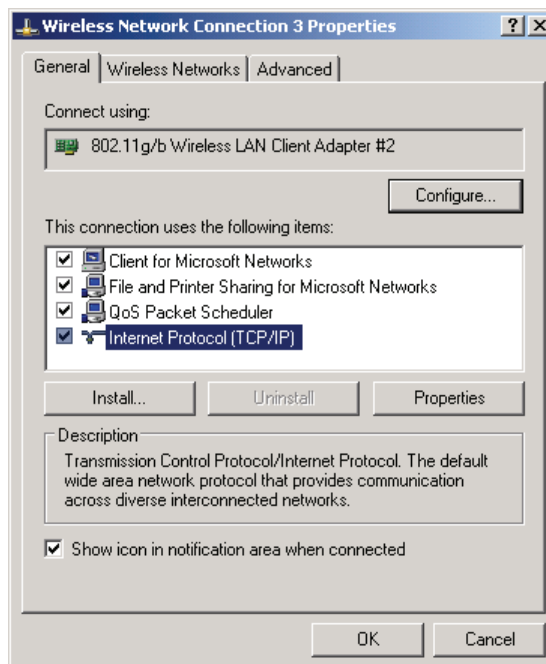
Wireless Network Connection 3 Properties

?

X

General

Wireless Networks

Advanced

Connect using:

802.11g/b Wireless LAN Client Adapter #2

Configure...

This connection uses the following items:

Client for Microsoft Networks

File and Printer Sharing for Microsoft Networks

QoS Packet Scheduler

Internet Protocol (TCP/IP)

Install...

Uninstall

Properties

Description

Transmission Control Protocol/Internet Protocol. The default wide area network protocol that provides communication across diverse interconnected networks.

Show icon in notification area when connected

OK

Cancel